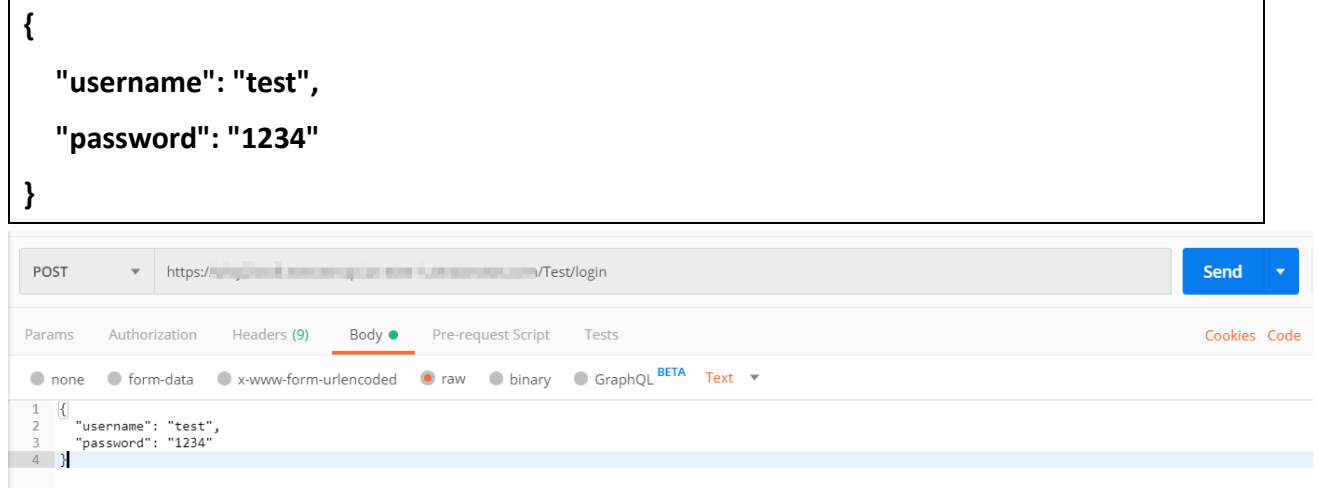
{

"username": "test",

"password": "1234"

}

POST ▾ https://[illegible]/Test/login Send ▾

Params Authorization Headers (9) Body ● Pre-request Script Tests Cookies Code

none form-data x-www-form-urlencoded raw binary GraphQL BETA Text ▾

1 {
2 "username": "test",
3 "password": "1234"
4 }